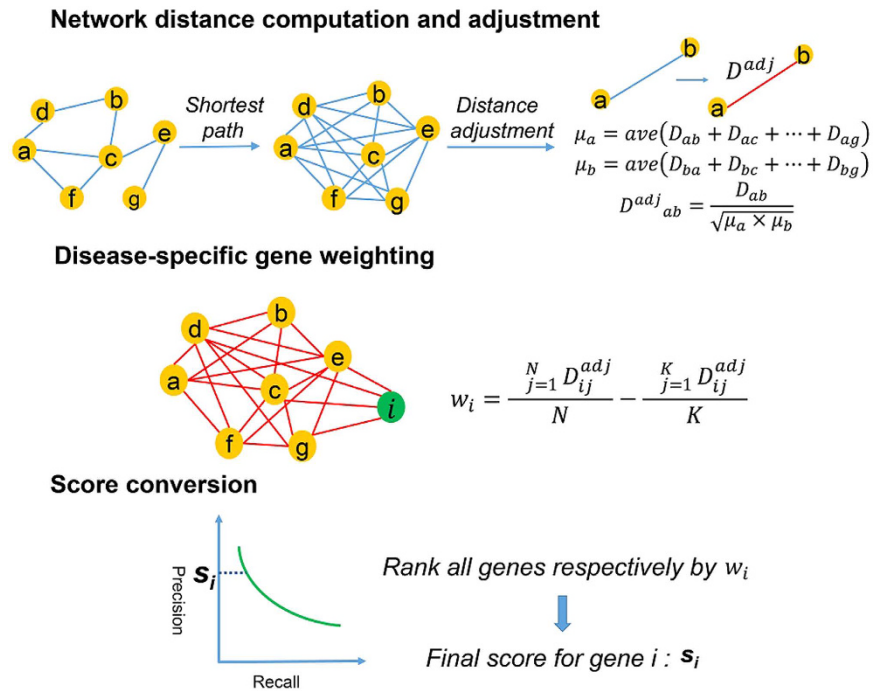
Network distance computation and adjustment

d
b
a
c
e
f
g

Shortest path

d
b
a
c
e
f
g

Distance adjustment

b
a
$D^{adj}$
b
a

$\mu_a = ave(D_{ab} + D_{ac} + \cdots + D_{ag})$
$\mu_b = ave(D_{ba} + D_{bc} + \cdots + D_{bg})$
$D^{adj}{}_{ab} = \frac{D_{ab}}{\sqrt{\mu_a \times \mu_b}}$

Disease-specific gene weighting

d
b
e
a
c
$i$
f
g

$w_i = \frac{{}_{j=1}^{N} D_{ij}^{adj}}{N} - \frac{{}_{j=1}^{K} D_{ij}^{adj}}{K}$

Score conversion

Precision
$s_i$
Recall

Rank all genes respectively by $w_i$

Final score for gene i : $s_i$